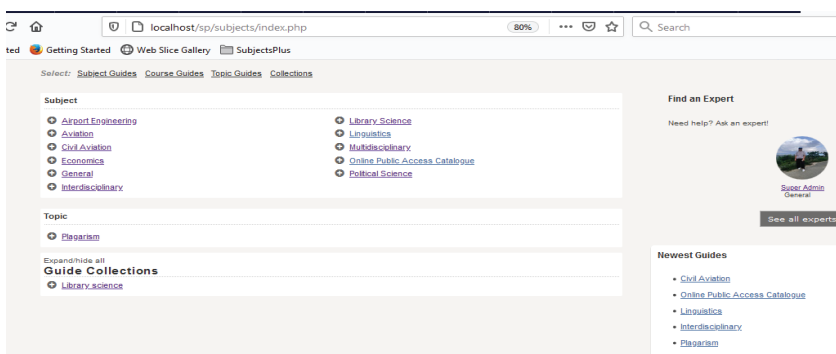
localhost/sp/subjects/index.php
80%
Search

ted Getting Started Web Slice Gallery SubjectsPlus

Select: Subject Guides Course Guides Topic Guides Collections

Subject

Airport Engineering
Aviation
Civil Aviation
Economics
General
Interdisciplinary

Library Science
Linguistics
Multidisciplinary
Online Public Access Catalogue
Political Science

Topic

Plagarism

Expand/hide all
Guide Collections

Library science

Find an Expert

Need help? Ask an expert!

Super Admin
General

See all experts

Newest Guides

• Civil Aviation
• Online Public Access Catalogue
• Linguistics
• Interdisciplinary
• Plagarism